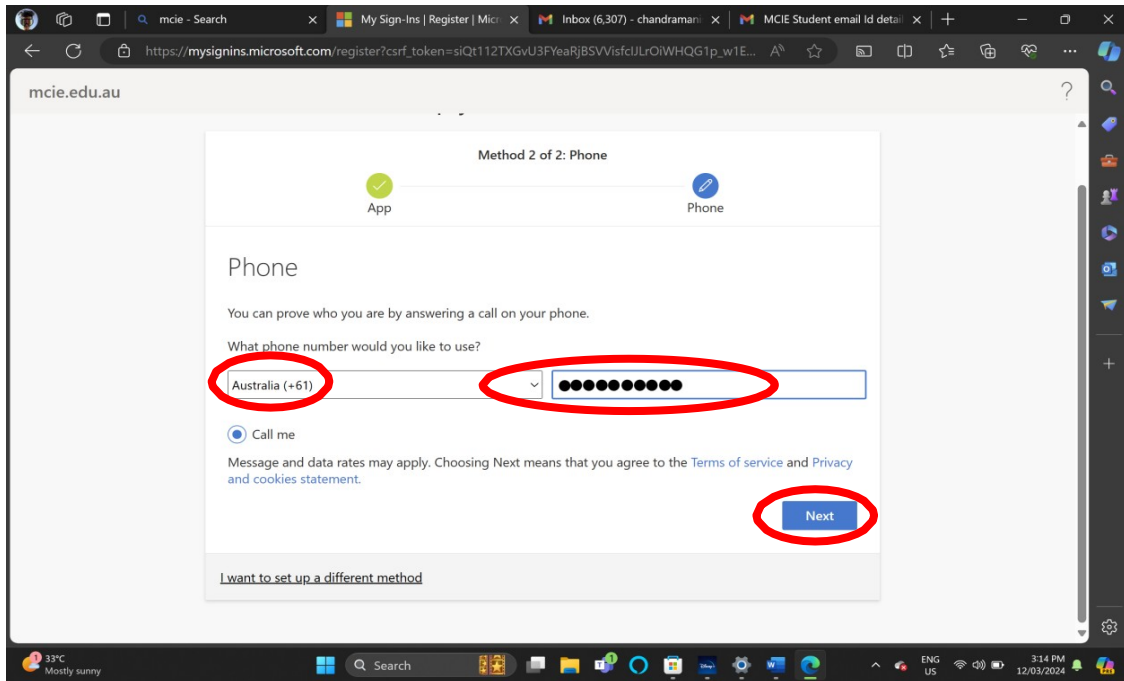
mcie - Search
My Sign-Ins | Register | Micr
Inbox (6,307) - chandramani
MCIE Student email Id detail

https://mysignins.microsoft.com/register?csrf_token=siQt112TXGvU3FYeaRjBSVVisfcIJLrOiWHQG1p_w1E...

mcie.edu.au

?

Method 2 of 2: Phone

App

Phone

Phone

You can prove who you are by answering a call on your phone.

What phone number would you like to use?

Australia (+61)

●●●●●●●●●●●

Call me

Message and data rates may apply. Choosing Next means that you agree to the Terms of service and Privacy and cookies statement.

Next

I want to set up a different method

33°C
Mostly sunny

Search

ENG
US

3:14 PM
12/03/2024